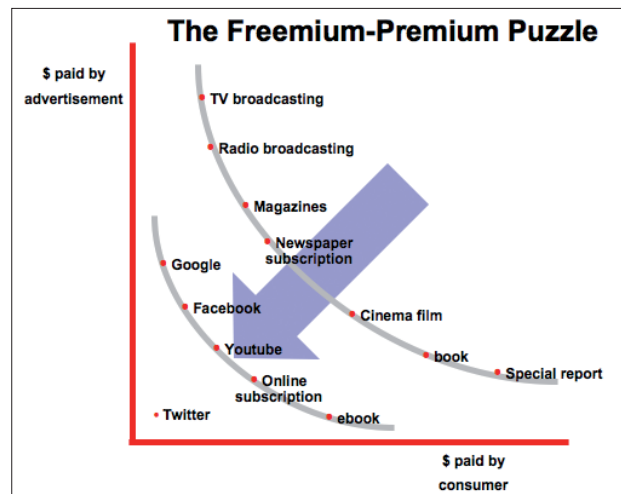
The Freemium-Premium Puzzle

$ paid by advertisement

TV broadcasting

Radio broadcasting

Magazines

Newspaper subscription

Cinema film

book

Special report

Google

Facebook

Youtube

Online subscription

ebook

Twitter

$ paid by consumer